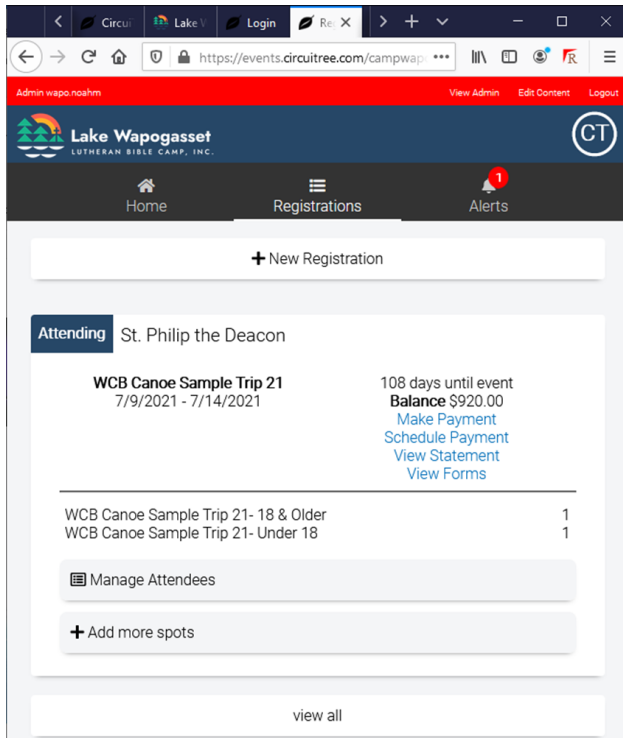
Circui Lake V Login Re

https://events.circuitree.com/campwap

Admin wapo.noahm View Admin Edit Content Logout

Lake Wapogasset
LUTHERAN BIBLE CAMP, INC.

CT

Home Registrations 1 Alerts

+ New Registration

Attending St. Philip the Deacon

WCB Canoe Sample Trip 21
7/9/2021 - 7/14/2021

108 days until event
Balance $920.00
Make Payment
Schedule Payment
View Statement
View Forms

WCB Canoe Sample Trip 21- 18 & Older 1
WCB Canoe Sample Trip 21- Under 18 1

Manage Attendees

+ Add more spots

view all